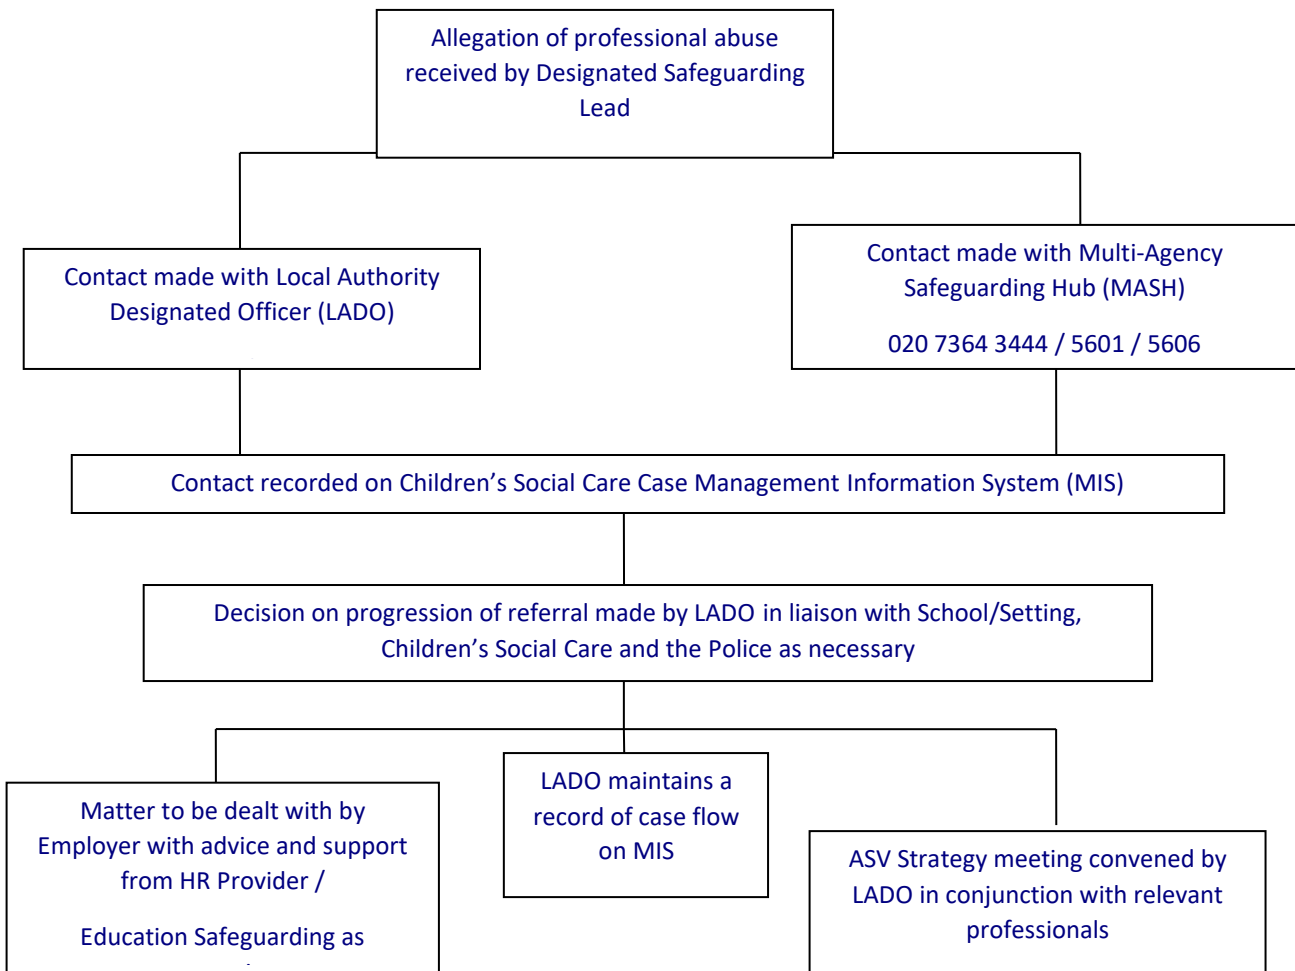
Allegation of professional abuse received by Designated Safeguarding Lead

Contact made with Local Authority Designated Officer (LADO)

Contact made with Multi-Agency Safeguarding Hub (MASH)

020 7364 3444 / 5601 / 5606

Contact recorded on Children’s Social Care Case Management Information System (MIS)

Decision on progression of referral made by LADO in liaison with School/Setting, Children’s Social Care and the Police as necessary

Matter to be dealt with by Employer with advice and support from HR Provider /

Education Safeguarding as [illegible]

LADO maintains a record of case flow on MIS

ASV Strategy meeting convened by LADO in conjunction with relevant professionals